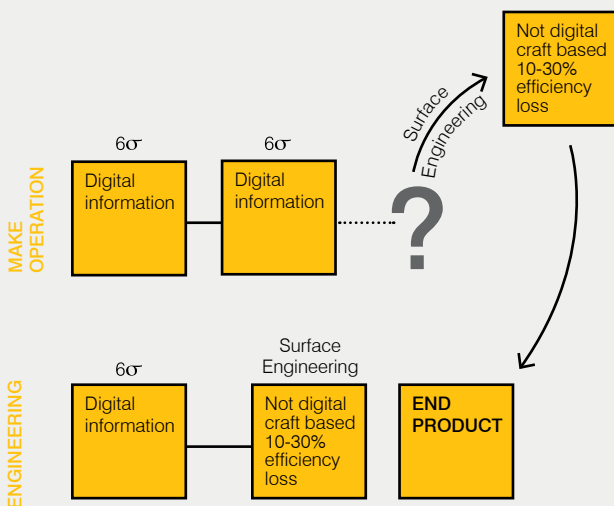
Not digital craft based 10-30% efficiency loss

Surface Engineering

MAKE OPERATION

$6\sigma$

Digital information

$6\sigma$

Digital information

?

ENGINEERING

$6\sigma$

Digital information

Surface Engineering

Not digital craft based 10-30% efficiency loss

END PRODUCT